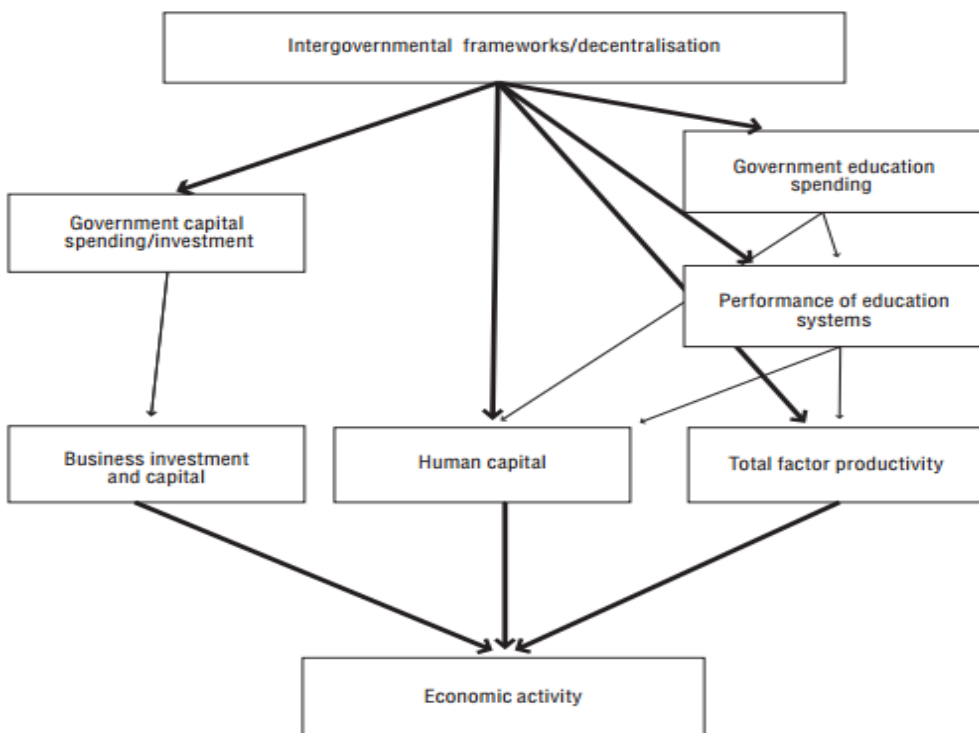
Intergovernmental frameworks/decentralisation

Government capital spending/investment

Government education spending

Performance of education systems

Business investment and capital

Human capital

Total factor productivity

Economic activity